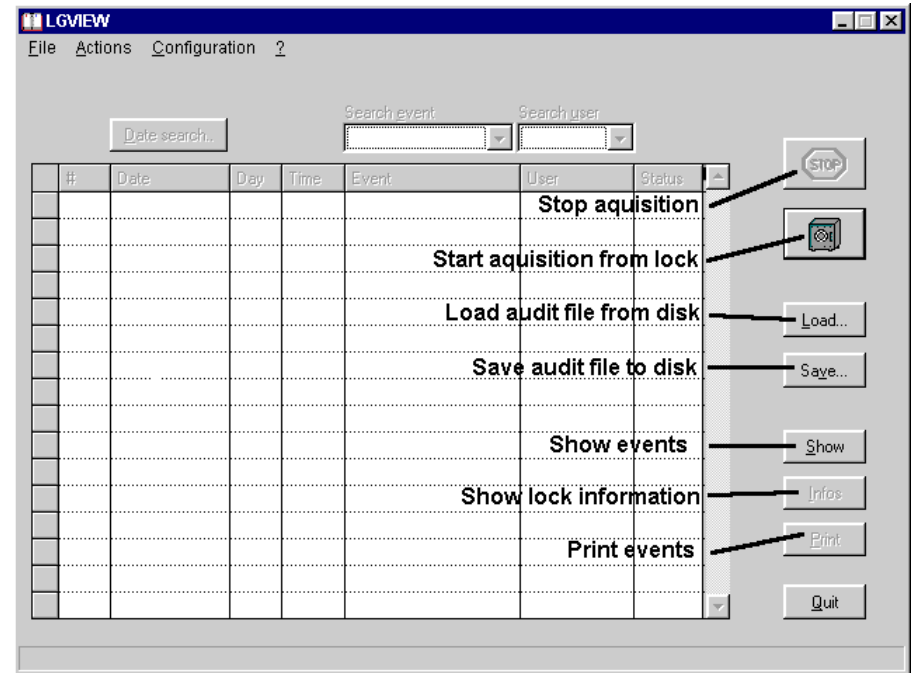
LGVIEW

File Actions Configuration ?

Search event

Search user

Date search..

| # | Date | Day | Time | Event | User | Status |
|---|---|---|---|---|---|---|

STOP

Stop aquisition

Start aquisition from lock

Load audit file from disk

Load...

Save audit file to disk

Save...

Show events

Show

Show lock information

Infos

Print events

Print

Quit